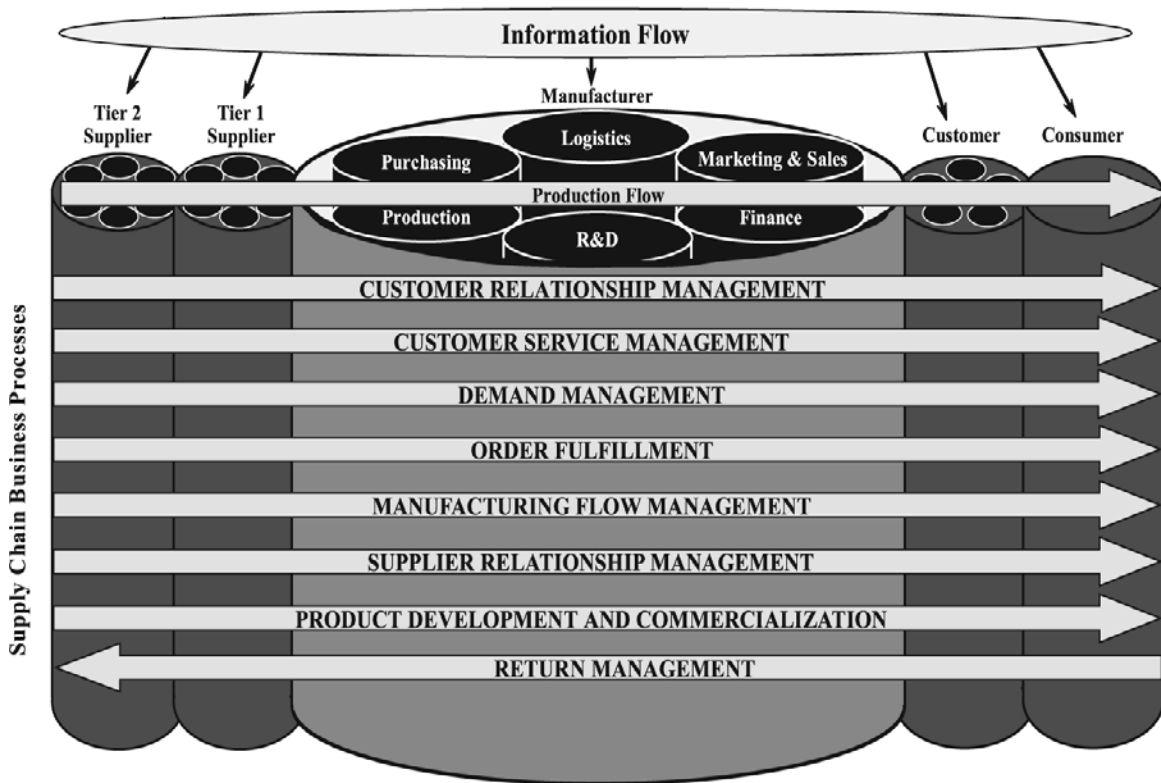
Information Flow

Tier 2 Supplier

Tier 1 Supplier

Manufacturer

Logistics

Purchasing

Marketing & Sales

Production Flow

Production

Finance

R&D

Customer

Consumer

Supply Chain Business Processes

CUSTOMER RELATIONSHIP MANAGEMENT

CUSTOMER SERVICE MANAGEMENT

DEMAND MANAGEMENT

ORDER FULFILLMENT

MANUFACTURING FLOW MANAGEMENT

SUPPLIER RELATIONSHIP MANAGEMENT

PRODUCT DEVELOPMENT AND COMMERCIALIZATION

RETURN MANAGEMENT